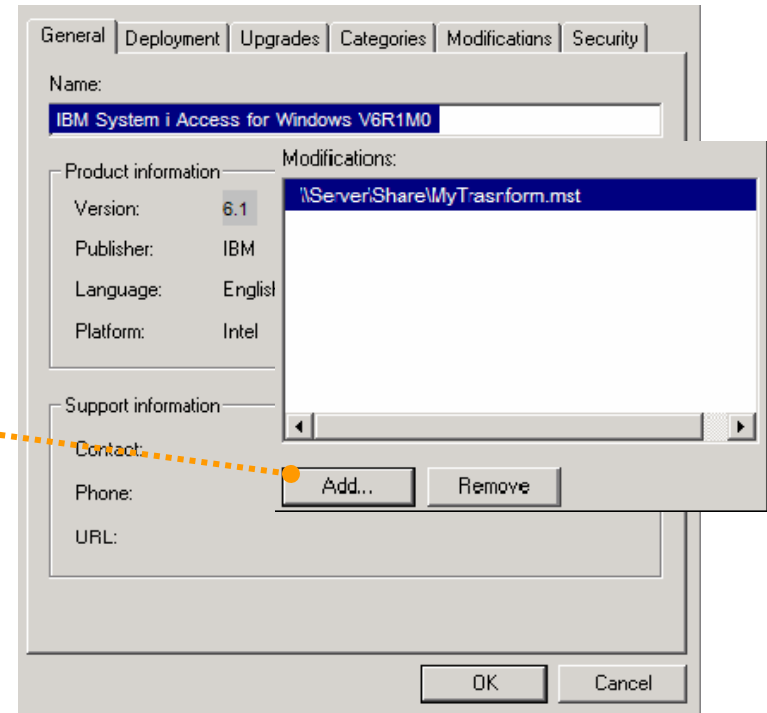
General | Deployment | Upgrades | Categories | Modifications | Security

Name:
IBM System i Access for Windows V6R1M0

Product information
Version: 6.1
Publisher: IBM
Language: Englisl
Platform: Intel

Support information
Contact:
Phone:
URL:

Modifications:
\\Server\Share\MyTrasnform.mst

Add...
Remove

OK
Cancel